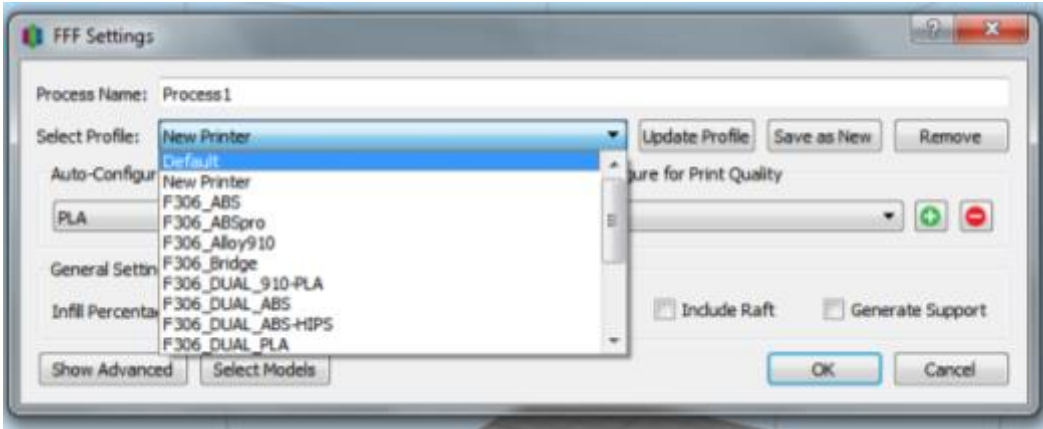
FFF Settings

Process Name: Process1

Select Profile: New Printer

Update Profile | Save as New | Remove

Default
New Printer
F306_ABS
F306_ABSpro
F306_Alloy910
F306_Bridge
F306_DUAL_910-PLA
F306_DUAL_ABS
F306_DUAL_ABS-HIPS
F306_DUAL_PLA

Auto-Configur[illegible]
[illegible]gure for Print Quality

PLA

General Settin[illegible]

Infill Percenta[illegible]

Include Raft

Generate Support

Show Advanced | Select Models

OK | Cancel